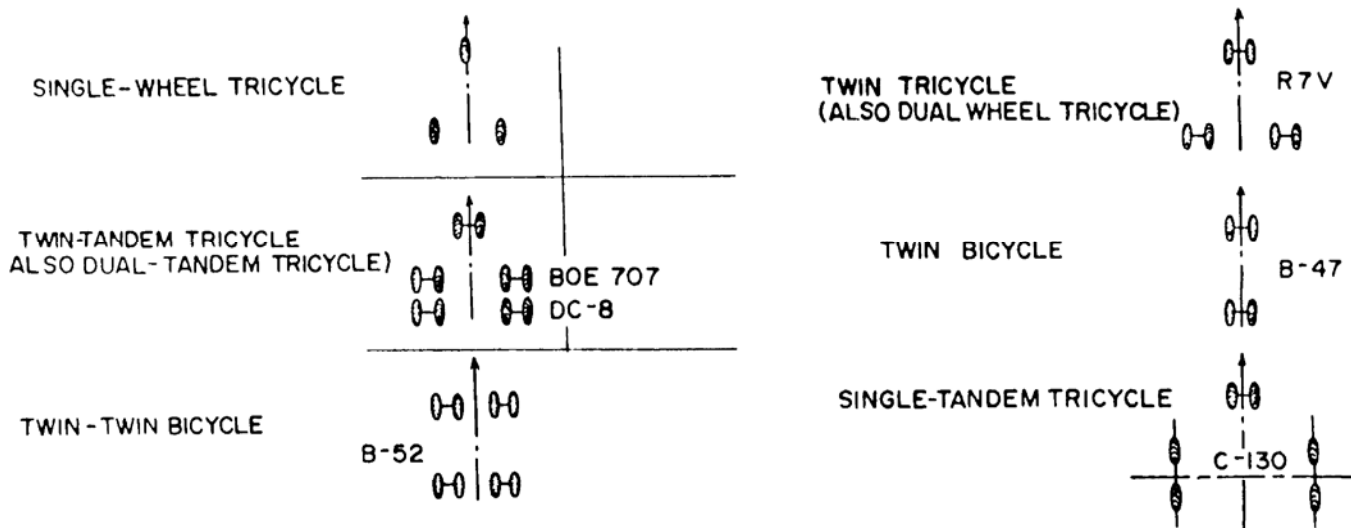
SINGLE-WHEEL TRICYCLE

TWIN-TANDEM TRICYCLE
ALSO DUAL-TANDEM TRICYCLE)

BOE 707
DC-8

TWIN-TWIN BICYCLE

B-52

TWIN TRICYCLE
(ALSO DUAL WHEEL TRICYCLE)

R7V

TWIN BICYCLE

B-47

SINGLE-TANDEM TRICYCLE

C-130